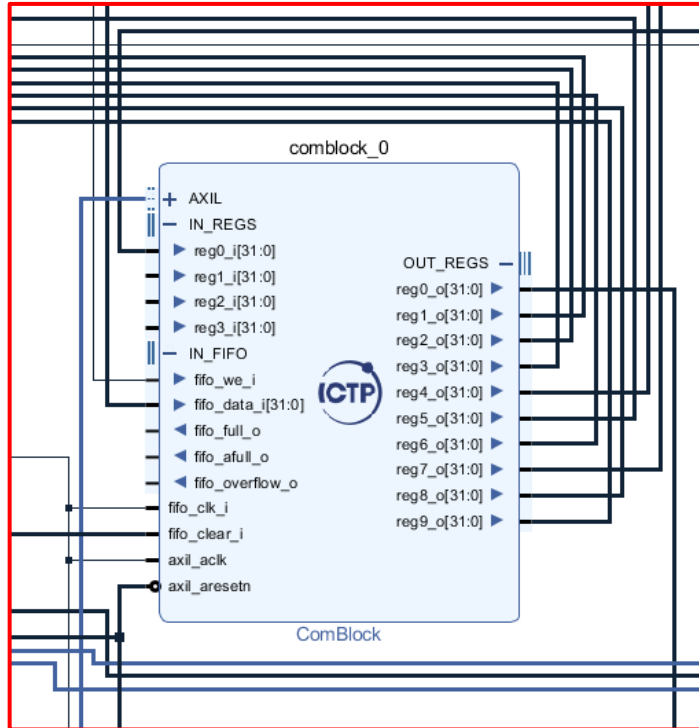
comblock_0

+ AXIL
− IN_REGS
reg0_i[31:0]
reg1_i[31:0]
reg2_i[31:0]
reg3_i[31:0]
− IN_FIFO
fifo_we_i
fifo_data_i[31:0]
fifo_full_o
fifo_afull_o
fifo_overflow_o
fifo_clk_i
fifo_clear_i
axil_aclk
axil_aresetn

OUT_REGS −
reg0_o[31:0]
reg1_o[31:0]
reg2_o[31:0]
reg3_o[31:0]
reg4_o[31:0]
reg5_o[31:0]
reg6_o[31:0]
reg7_o[31:0]
reg8_o[31:0]
reg9_o[31:0]

ICTP

ComBlock